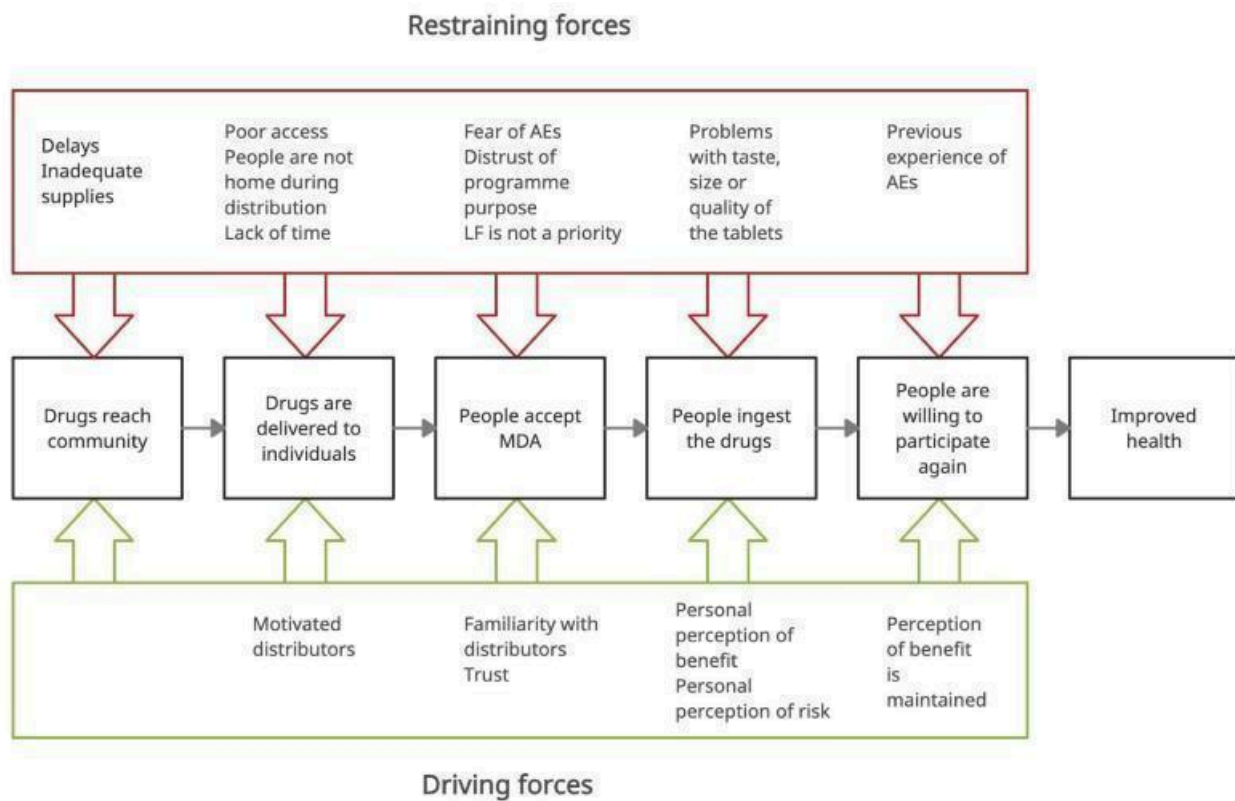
Restraining forces

Delays
Inadequate supplies

Poor access
People are not home during distribution
Lack of time

Fear of AEs
Distrust of programme purpose
LF is not a priority

Problems with taste, size or quality of the tablets

Previous experience of AEs

Drugs reach community

Drugs are delivered to individuals

People accept MDA

People ingest the drugs

People are willing to participate again

Improved health

Motivated distributors

Familiarity with distributors
Trust

Personal perception of benefit
Personal perception of risk

Perception of benefit is maintained

Driving forces